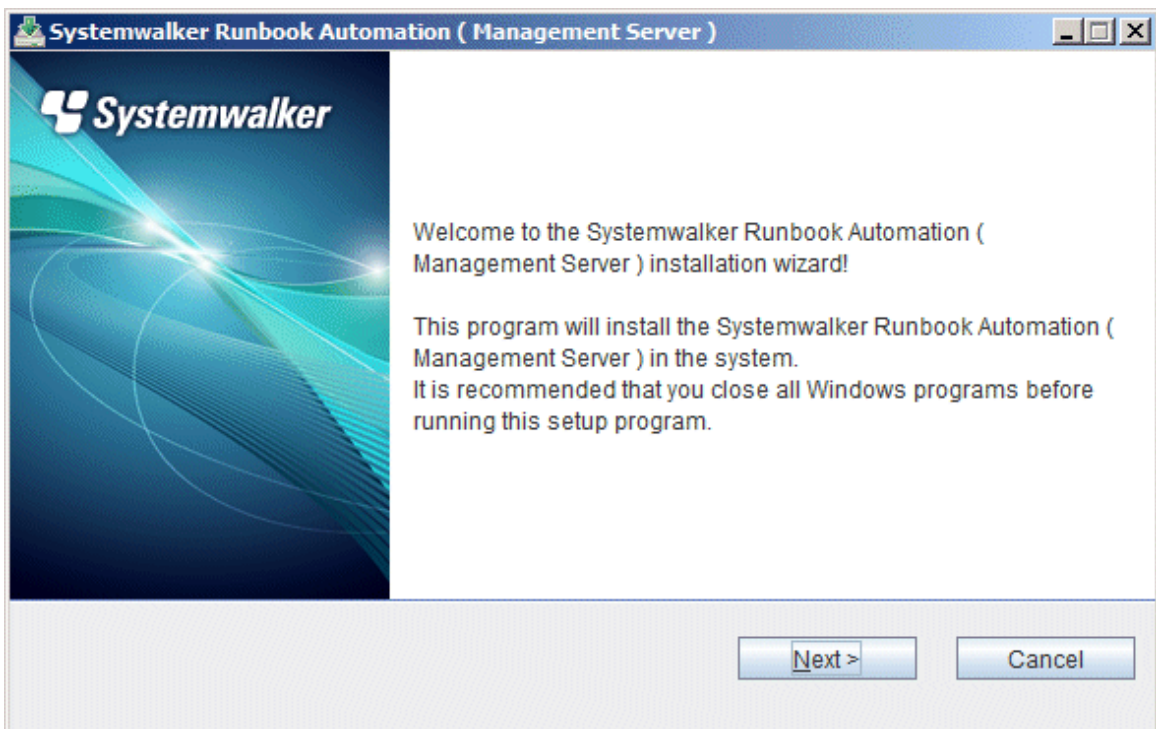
Systemwalker Runbook Automation ( Management Server )

Systemwalker

Welcome to the Systemwalker Runbook Automation ( Management Server ) installation wizard!

This program will install the Systemwalker Runbook Automation ( Management Server ) in the system.
It is recommended that you close all Windows programs before running this setup program.

Next >

Cancel